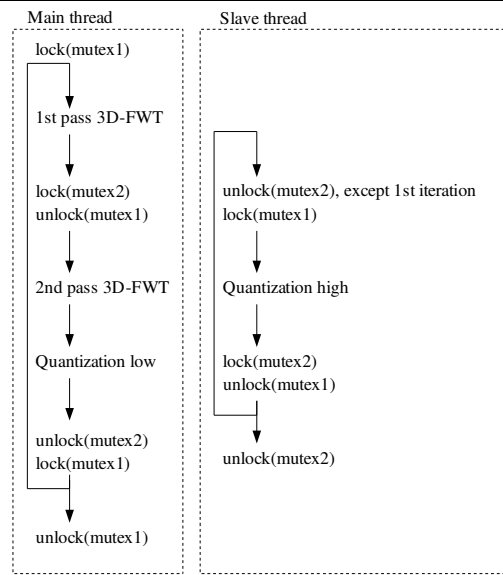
Main thread

lock(mutex1)

1st pass 3D-FWT

lock(mutex2)
unlock(mutex1)

2nd pass 3D-FWT

Quantization low

unlock(mutex2)
lock(mutex1)

unlock(mutex1)

Slave thread

unlock(mutex2), except 1st iteration
lock(mutex1)

Quantization high

lock(mutex2)
unlock(mutex1)

unlock(mutex2)